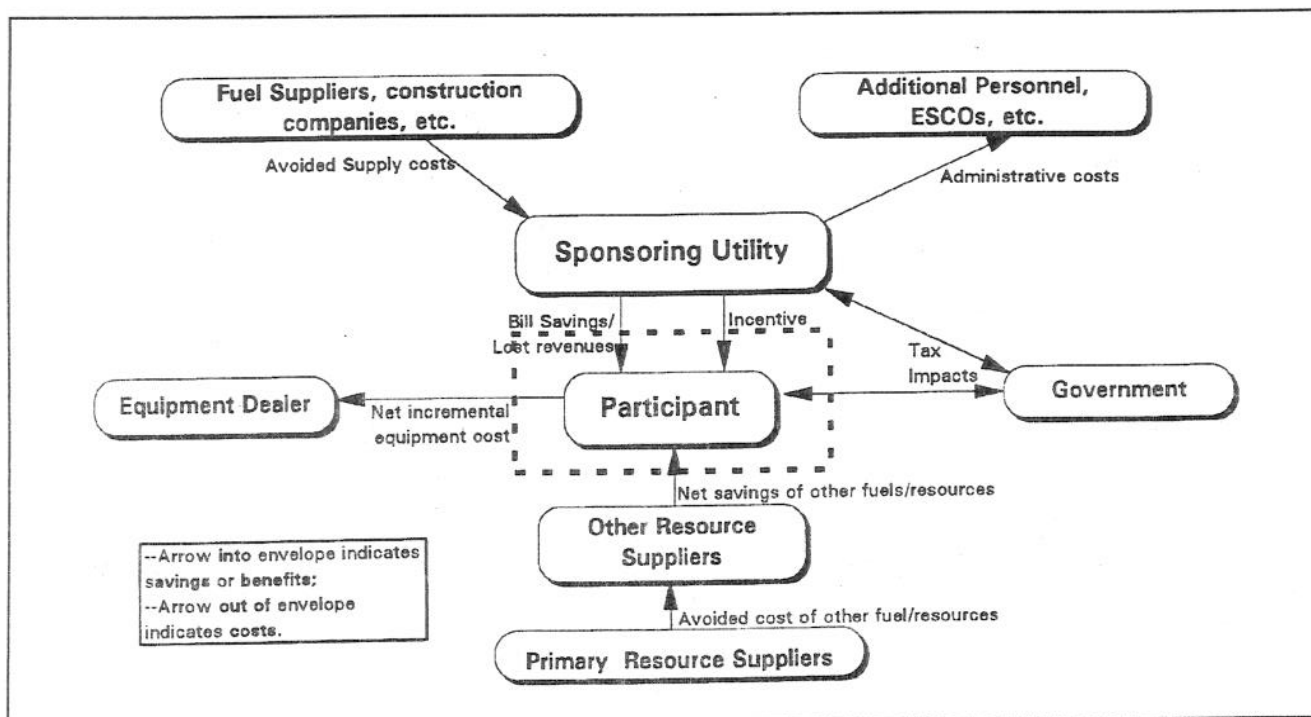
Fuel Suppliers, construction companies, etc.

Additional Personnel, ESCOs, etc.

Avoided Supply costs

Administrative costs

Sponsoring Utility

Bill Savings/ Lost revenues

Incentive

Tax Impacts

Equipment Dealer

Net incremental equipment cost

Participant

Government

Net savings of other fuels/resources

Other Resource Suppliers

--Arrow into envelope indicates savings or benefits;
--Arrow out of envelope indicates costs.

Avoided cost of other fuel/resources

Primary Resource Suppliers